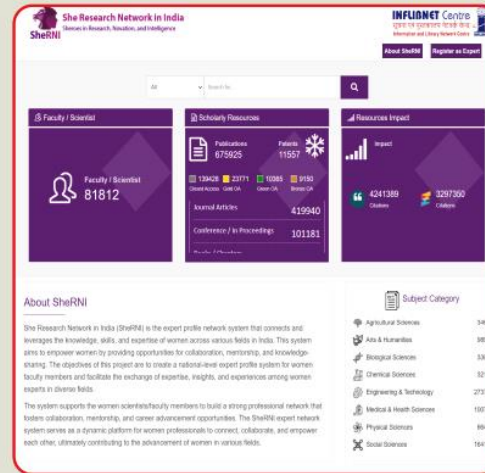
She Research Network in India
SheRNI
Sheroes in Research, Innovation, and Intelligence

INFLIBNET Centre
Information and Library Network Centre

About SheRNI
Register as Expert

All
Search for...

Faculty / Scientist

Faculty / Scientist
81812

Scholarly Resources

Publications
675925

Patents
11557

139428 Closed Access
23771 Gold OA
10085 Green OA
9150 Bronze OA

Journal Articles 419940

Conference / In Proceedings 101181

Books / Chapters

Resources Impact

Impact

4241389 Citations

3297350 Citations

About SheRNI

She Research Network in India (SheRNI) is the expert profile network system that connects and leverages the knowledge, skills, and expertise of women across various fields in India. This system aims to empower women by providing opportunities for collaboration, mentorship, and knowledge-sharing. The objectives of this project are to create a national-level expert profile system for women faculty members and facilitate the exchange of expertise, insights, and experiences among women experts in diverse fields.

The system supports the women scientists/faculty members to build a strong professional network that fosters collaboration, mentorship, and career advancement opportunities. The SheRNI expert network system serves as a dynamic platform for women professionals to connect, collaborate, and empower each other, ultimately contributing to the advancement of women in various fields.

Subject Category

Agricultural Sciences 34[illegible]
Arts & Humanities 98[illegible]
Biological Sciences 33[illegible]
Chemical Sciences 32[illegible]
Engineering & Technology 273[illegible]
Medical & Health Sciences 193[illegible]
Physical Sciences 86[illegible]
Social Sciences 164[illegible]